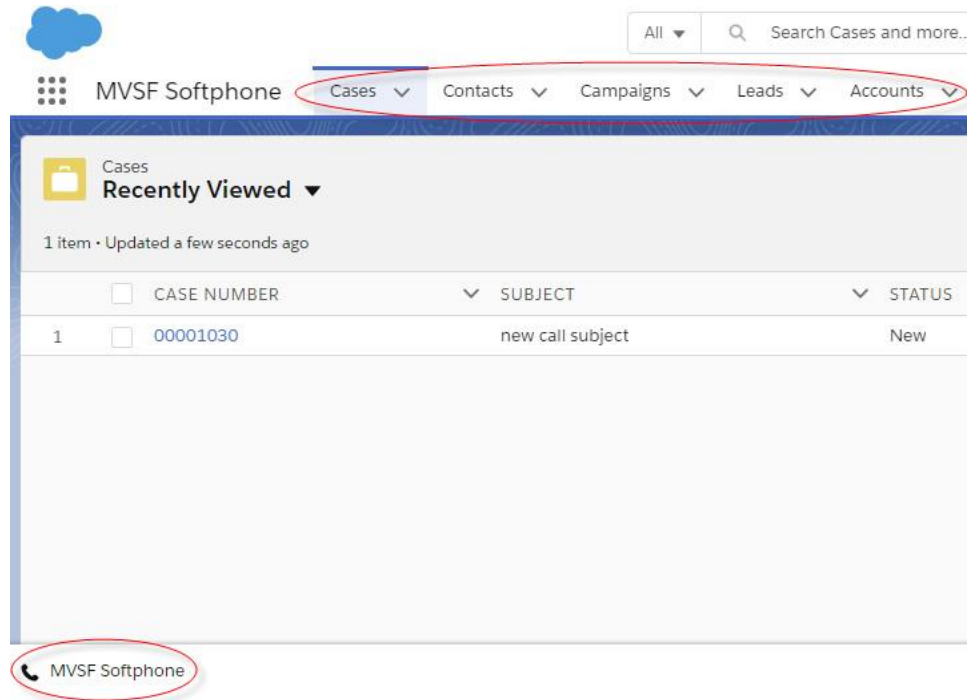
All ▾ Search Cases and more..

MVSF Softphone Cases Contacts Campaigns Leads Accounts

Cases
Recently Viewed ▾

1 item • Updated a few seconds ago

| | CASE NUMBER | SUBJECT | STATUS |
|---|---|---|---|
| 1 | 00001030 | new call subject | New |

MVSF Softphone